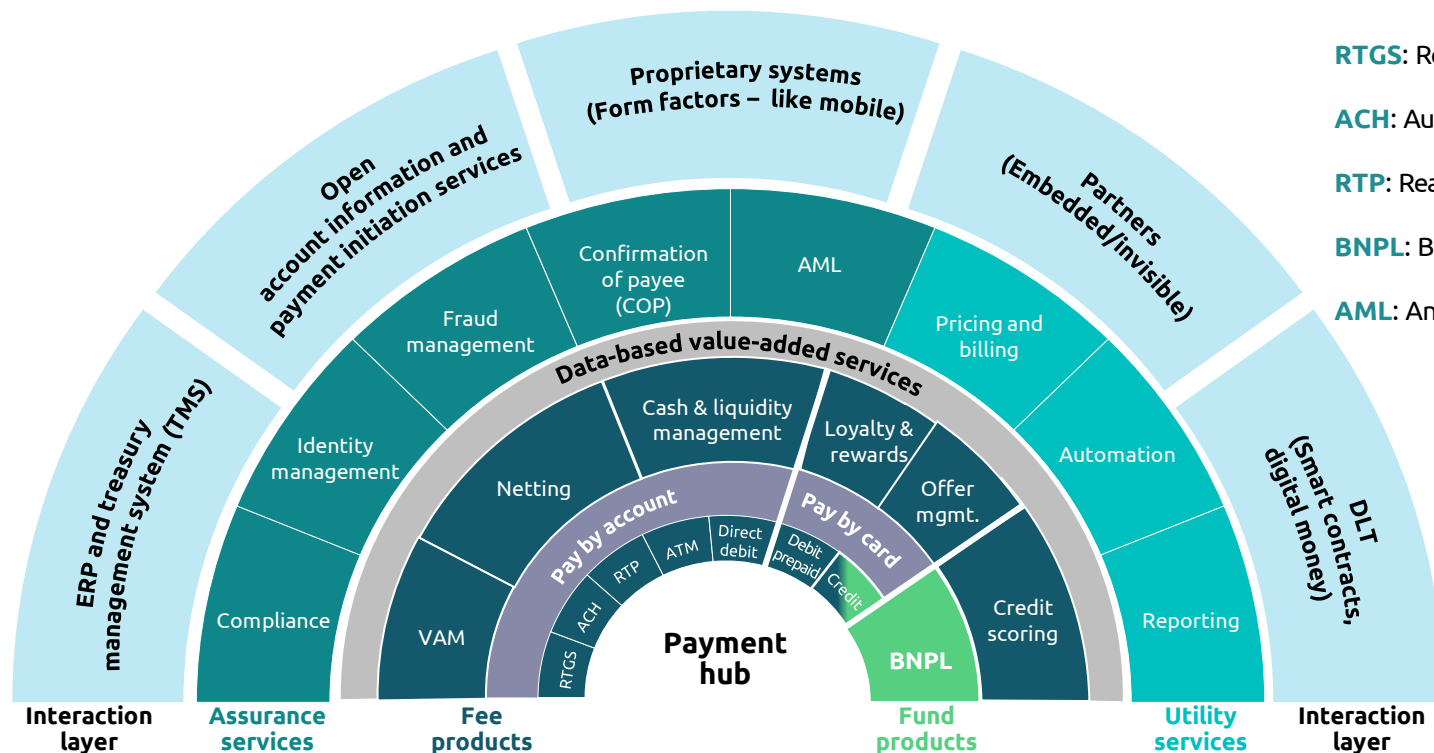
ERP and treasury management system (TMS)

Open account information and payment initiation services

Proprietary systems (Form factors – like mobile)

Partners (Embedded/invisible)

DLT (Smart contracts, digital money)

Compliance

Identity management

Fraud management

Confirmation of payee (COP)

AML

Pricing and billing

Automation

Reporting

Data-based value-added services

VAM

Netting

Cash & liquidity management

Loyalty & rewards

Offer mgmt.

Credit scoring

Pay by account

RTGS

ACH

RTP

ATM

Direct debit

Pay by card

Debit prepaid

Credit

BNPL

Payment hub

Interaction layer

Assurance services

Fee products

Fund products

Utility services

Interaction layer

RTGS: Re

ACH: Au

RTP: Rea

BNPL: B

AML: An